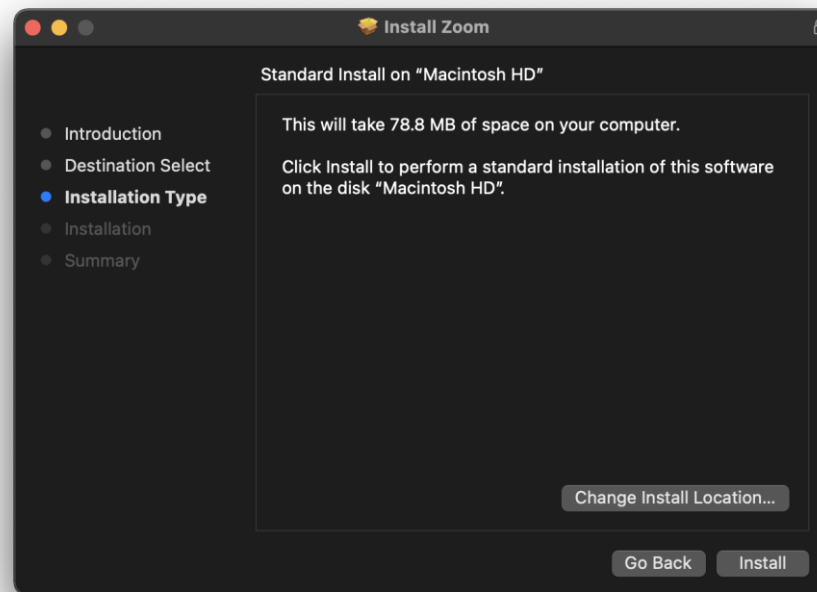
Install Zoom

Standard Install on "Macintosh HD"

Introduction
Destination Select
Installation Type
Installation
Summary

This will take 78.8 MB of space on your computer.

Click Install to perform a standard installation of this software on the disk "Macintosh HD".

Change Install Location...

Go Back
Install